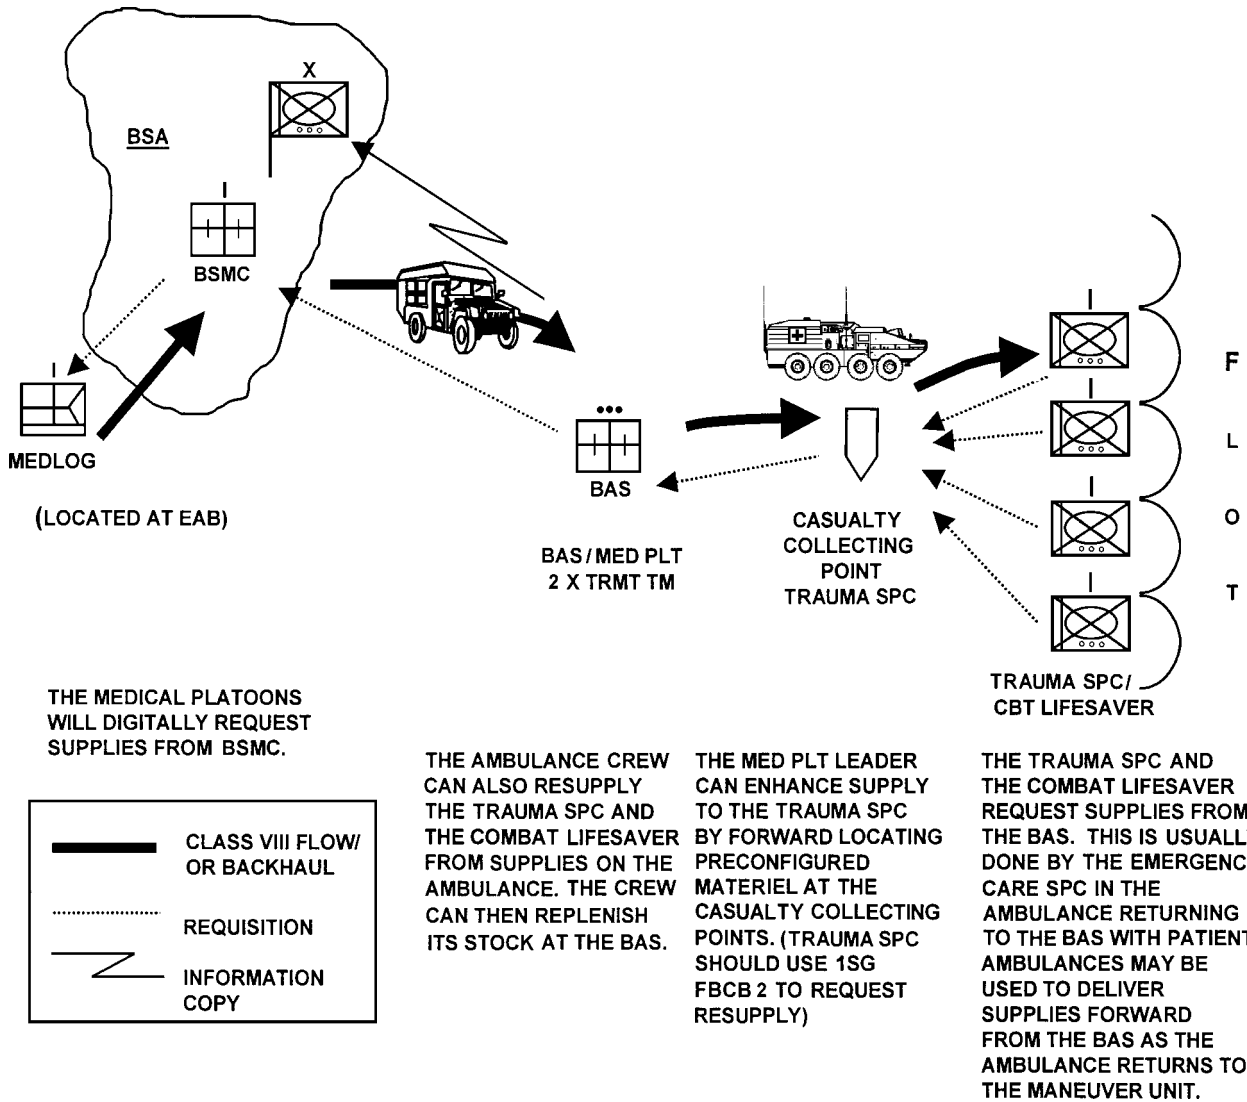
X

BSA

I

BSMC

I

MEDLOG

(LOCATED AT EAB)

•••

BAS

BAS / MED PLT
2 X TRMT TM

CASUALTY
COLLECTING
POINT
TRAUMA SPC

I

I

I

I

F

L

O

T

TRAUMA SPC/
CBT LIFESAVER

THE MEDICAL PLATOONS WILL DIGITALLY REQUEST SUPPLIES FROM BSMC.

| | |
|---|---|
| | CLASS VIII FLOW/ OR BACKHAUL |
| | REQUISITION |
| | INFORMATION COPY |

THE AMBULANCE CREW CAN ALSO RESUPPLY THE TRAUMA SPC AND THE COMBAT LIFESAVER FROM SUPPLIES ON THE AMBULANCE. THE CREW CAN THEN REPLENISH ITS STOCK AT THE BAS.

THE MED PLT LEADER CAN ENHANCE SUPPLY TO THE TRAUMA SPC BY FORWARD LOCATING PRECONFIGURED MATERIEL AT THE CASUALTY COLLECTING POINTS. (TRAUMA SPC SHOULD USE 1SG FBCB 2 TO REQUEST RESUPPLY)

THE TRAUMA SPC AND THE COMBAT LIFESAVER REQUEST SUPPLIES FROM THE BAS. THIS IS USUALL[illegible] DONE BY THE EMERGENC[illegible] CARE SPC IN THE AMBULANCE RETURNING TO THE BAS WITH PATIENT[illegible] AMBULANCES MAY BE USED TO DELIVER SUPPLIES FORWARD FROM THE BAS AS THE AMBULANCE RETURNS TO THE MANEUVER UNIT.